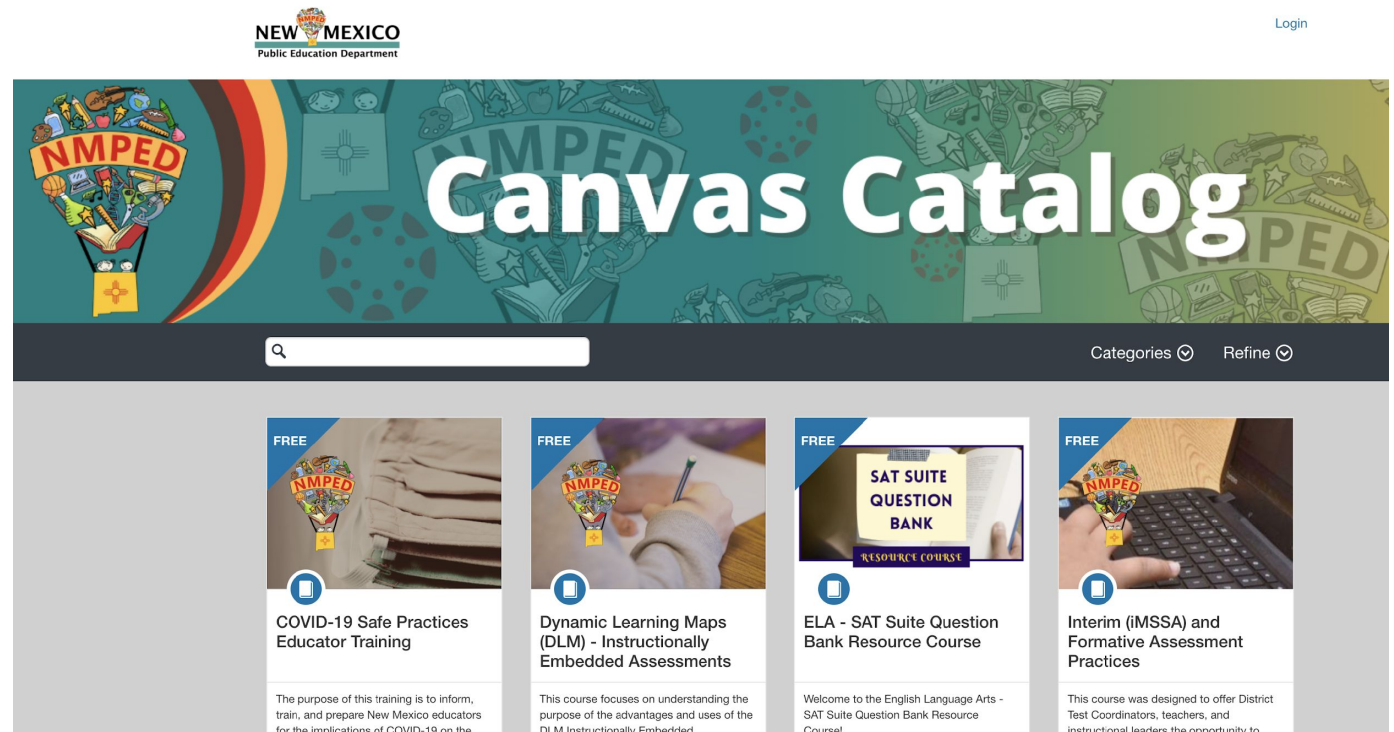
NEW MEXICO
Public Education Department

Login

NMPED

Canvas Catalog

Categories
Refine

FREE
NMPED
COVID-19 Safe Practices Educator Training
The purpose of this training is to inform, train, and prepare New Mexico educators for the implications of COVID-19 on the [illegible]

FREE
NMPED
Dynamic Learning Maps (DLM) - Instructionally Embedded Assessments
This course focuses on understanding the purpose of the advantages and uses of the DLM Instructionally Embedded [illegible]

FREE
SAT SUITE QUESTION BANK
RESOURCE COURSE
ELA - SAT Suite Question Bank Resource Course
Welcome to the English Language Arts - SAT Suite Question Bank Resource Course!

FREE
NMPED
Interim (iMSSA) and Formative Assessment Practices
This course was designed to offer District Test Coordinators, teachers, and instructional leaders the opportunity to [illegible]